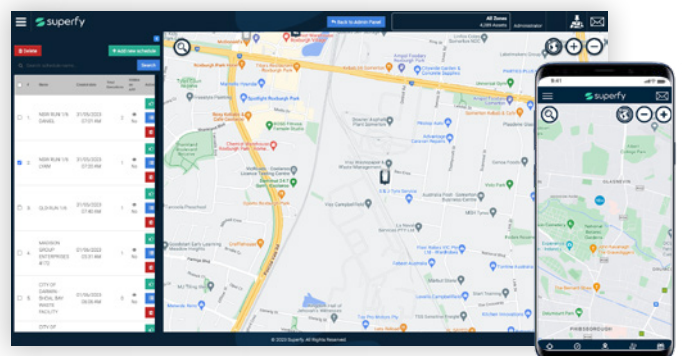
superfy

Back to Admin Panel

All Zones
4,066 Assets

Administrator

Delete

Add new schedule

Search

Name

Created date

Total Executions

Actions

NSW RUN 1/6 DANIEL

01/05/2023 07:01 AM

2

No

NSW RUN 1/6 LYNN

01/05/2023 07:20 AM

0

No

QLD RUN 1/6

01/05/2023 07:40 AM

0

No

MADISON GROUP ENTERPRISES #172

01/06/2023 03:31 AM

0

No

CITY OF DARWIN - SHOAL BAY WASTE FACILITY

01/06/2023 06:08 AM

0

No

CITY OF

Roxburgh Park

Spotlight Roxburgh Park

Roxburgh Park

© 2023 Superfy All Rights Reserved

9:41

superfy

GLADSTONE

PASCOE VALE SOUTH

FRIESBOROUGH